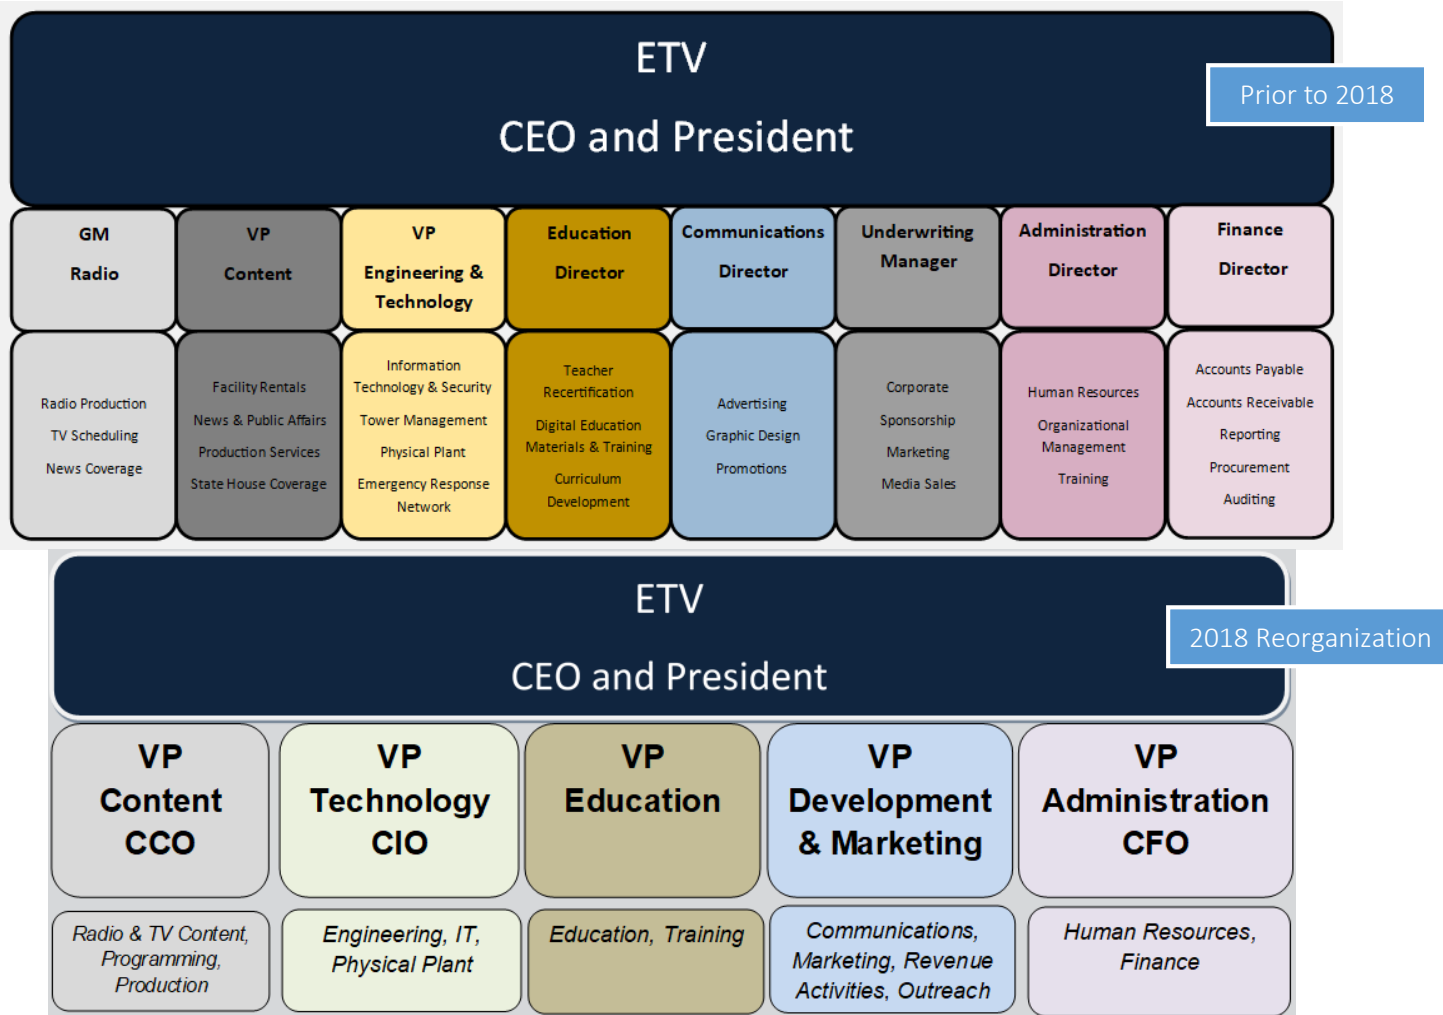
ETV

CEO and President

Prior to 2018

GM Radio

VP Content

VP Engineering & Technology

Education Director

Communications Director

Underwriting Manager

Administration Director

Finance Director

Radio Production
TV Scheduling
News Coverage

Facility Rentals
News & Public Affairs
Production Services
State House Coverage

Information Technology & Security
Tower Management
Physical Plant
Emergency Response Network

Teacher Recertification
Digital Education Materials & Training
Curriculum Development

Advertising
Graphic Design
Promotions

Corporate Sponsorship
Marketing
Media Sales

Human Resources
Organizational Management
Training

Accounts Payable
Accounts Receivable
Reporting
Procurement
Auditing

ETV

CEO and President

2018 Reorganization

VP Content CCO

VP Technology CIO

VP Education

VP Development & Marketing

VP Administration CFO

Radio & TV Content, Programming, Production

Engineering, IT, Physical Plant

Education, Training

Communications, Marketing, Revenue Activities, Outreach

Human Resources, Finance